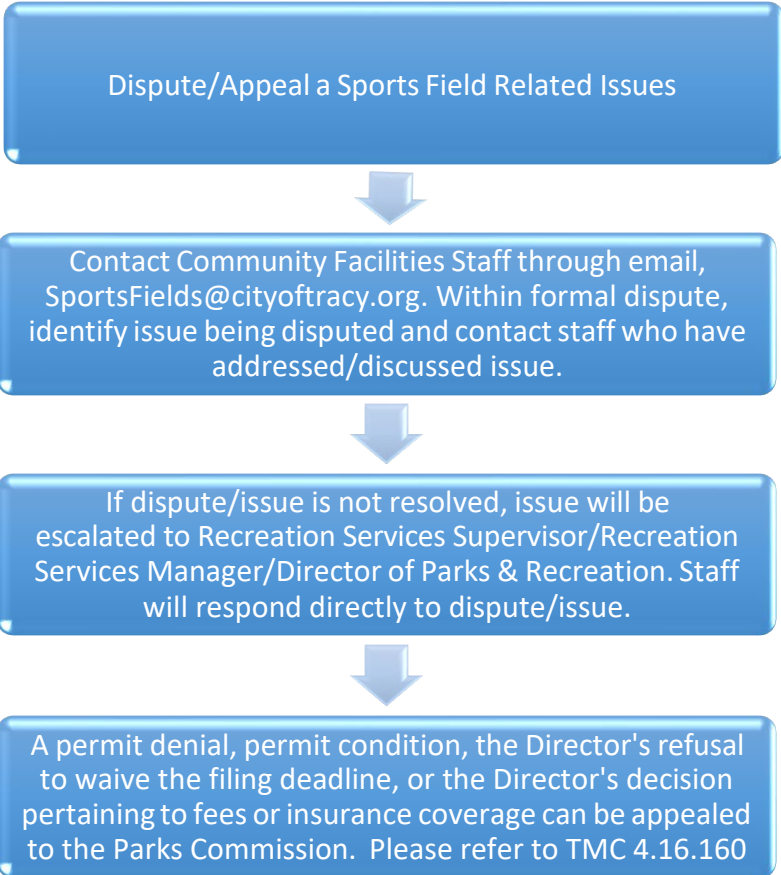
Dispute/Appeal a Sports Field Related Issues

Contact Community Facilities Staff through email, SportsFields@cityoftracy.org. Within formal dispute, identify issue being disputed and contact staff who have addressed/discussed issue.

If dispute/issue is not resolved, issue will be escalated to Recreation Services Supervisor/Recreation Services Manager/Director of Parks & Recreation. Staff will respond directly to dispute/issue.

A permit denial, permit condition, the Director's refusal to waive the filing deadline, or the Director's decision pertaining to fees or insurance coverage can be appealed to the Parks Commission. Please refer to TMC 4.16.160